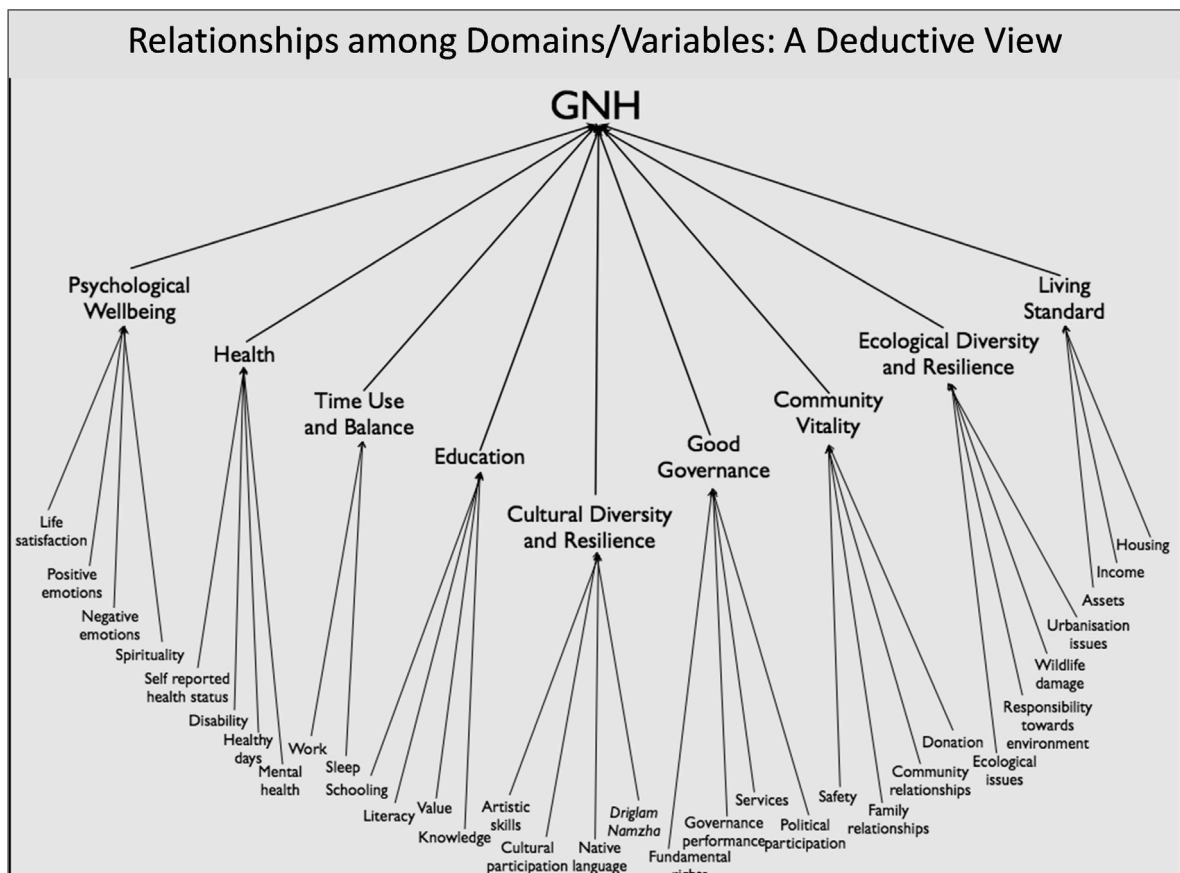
Relationships among Domains/Variables: A Deductive View

GNH

Psychological Wellbeing

Life satisfaction
Positive emotions
Negative emotions
Spirituality

Health

Self reported health status
Disability
Healthy days
Mental health

Time Use and Balance

Work
Sleep

Education

Schooling
Literacy
Value
Knowledge

Cultural Diversity and Resilience

Artistic skills
Cultural participation
Native language
Driglam Namzha

Good Governance

Fundamental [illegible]
Governance performance
Services
Political participation

Community Vitality

Safety
Family relationships
Community relationships
Donation

Ecological Diversity and Resilience

Ecological issues
Responsibility towards environment
Wildlife damage
Urbanisation issues

Living Standard

Assets
Income
Housing